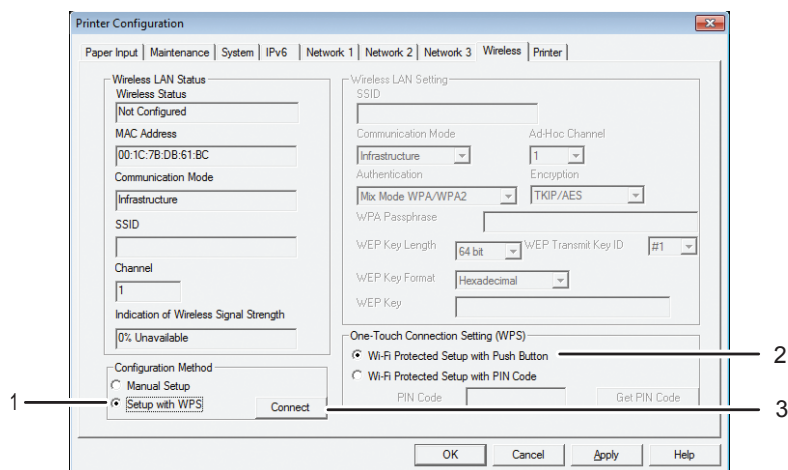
Printer Configuration

Paper Input | Maintenance | System | IPv6 | Network 1 | Network 2 | Network 3 | Wireless | Printer

Wireless LAN Status
Wireless Status
Not Configured
MAC Address
00:1C:7B:DB:61:BC
Communication Mode
Infrastructure
SSID

Channel
1
Indication of Wireless Signal Strength
0% Unavailable

Configuration Method
Manual Setup
Setup with WPS
Connect

Wireless LAN Setting
SSID

Communication Mode
Infrastructure
Ad-Hoc Channel
1
Authentication
Mix Mode WPA/WPA2
Encryption
TKIP/AES
WPA Passphrase

WEP Key Length
64 bit
WEP Transmit Key ID
#1
WEP Key Format
Hexadecimal
WEP Key

One-Touch Connection Setting (WPS)
Wi-Fi Protected Setup with Push Button
Wi-Fi Protected Setup with PIN Code
PIN Code
Get PIN Code

OK
Cancel
Apply
Help

1
2
3